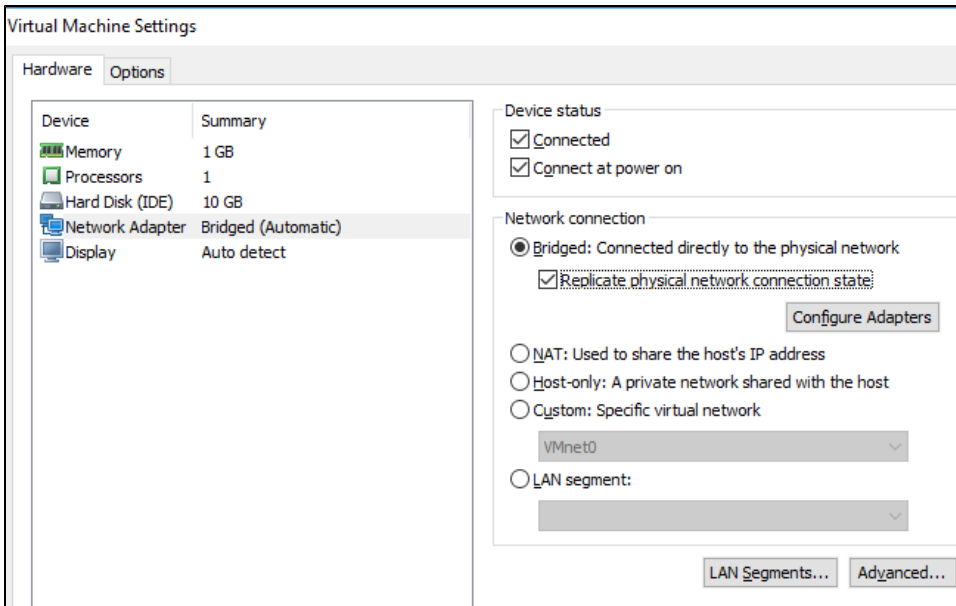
Virtual Machine Settings

Hardware | Options

| Device | Summary |
|---|---|
| Memory | 1 GB |
| Processors | 1 |
| Hard Disk (IDE) | 10 GB |
| Network Adapter | Bridged (Automatic) |
| Display | Auto detect |

Device status

Connected

Connect at power on

Network connection

Bridged: Connected directly to the physical network

Replicate physical network connection state

Configure Adapters

NAT: Used to share the host's IP address

Host-only: A private network shared with the host

Custom: Specific virtual network

VMnet0

LAN segment:

LAN Segments...

Advanced...